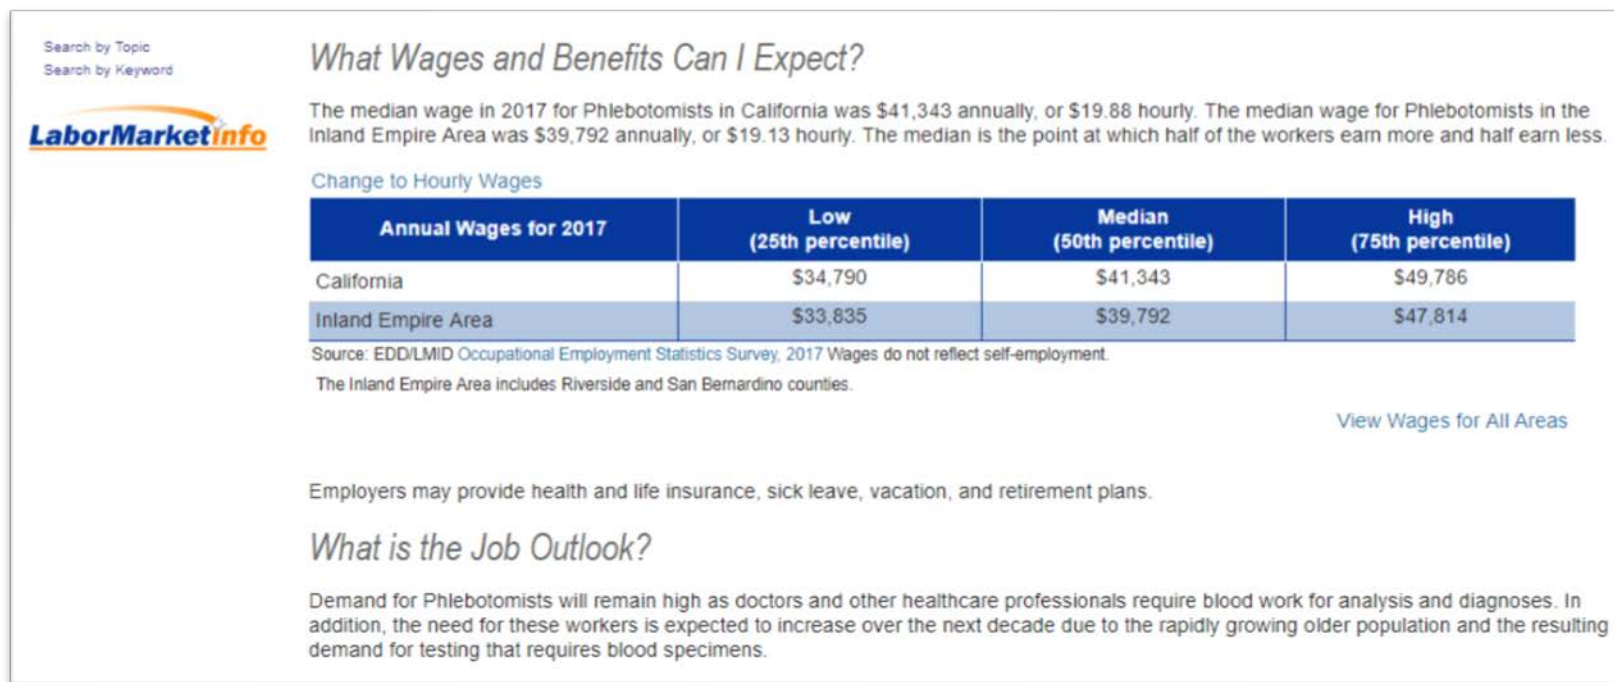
Search by Topic
Search by Keyword

LaborMarketInfo

What Wages and Benefits Can I Expect?

The median wage in 2017 for Phlebotomists in California was $41,343 annually, or $19.88 hourly. The median wage for Phlebotomists in the Inland Empire Area was $39,792 annually, or $19.13 hourly. The median is the point at which half of the workers earn more and half earn less.

Change to Hourly Wages

| Annual Wages for 2017 | Low (25th percentile) | Median (50th percentile) | High (75th percentile) |
|---|---|---|---|
| California | $34,790 | $41,343 | $49,786 |
| Inland Empire Area | $33,835 | $39,792 | $47,814 |

Source: EDD/LMID Occupational Employment Statistics Survey, 2017 Wages do not reflect self-employment.

The Inland Empire Area includes Riverside and San Bernardino counties.

View Wages for All Areas

Employers may provide health and life insurance, sick leave, vacation, and retirement plans.

What is the Job Outlook?

Demand for Phlebotomists will remain high as doctors and other healthcare professionals require blood work for analysis and diagnoses. In addition, the need for these workers is expected to increase over the next decade due to the rapidly growing older population and the resulting demand for testing that requires blood specimens.